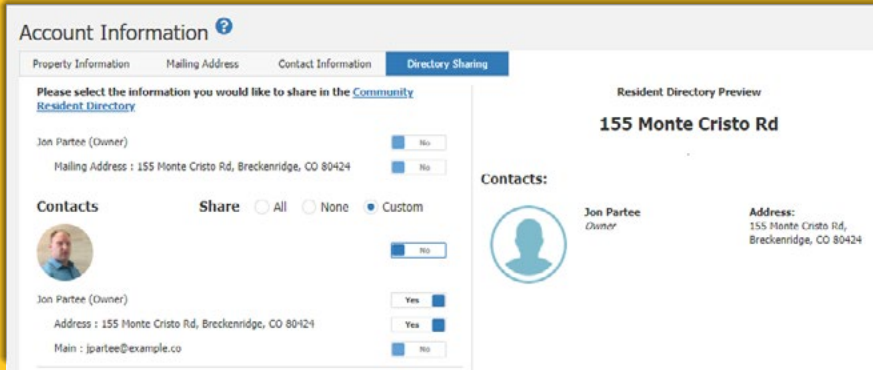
Account Information ?

Property Information | Mailing Address | Contact Information | Directory Sharing

Please select the information you would like to share in the Community Resident Directory

Jon Partee (Owner) No

Mailing Address : 155 Monte Cristo Rd, Breckenridge, CO 80424 No

Contacts

Share All None Custom

No

Jon Partee (Owner) Yes

Address : 155 Monte Cristo Rd, Breckenridge, CO 80424 Yes

Main : jpartee@example.co No

Resident Directory Preview

155 Monte Cristo Rd

Contacts:

Jon Partee
Owner

Address:
155 Monte Cristo Rd,
Breckenridge, CO 80424